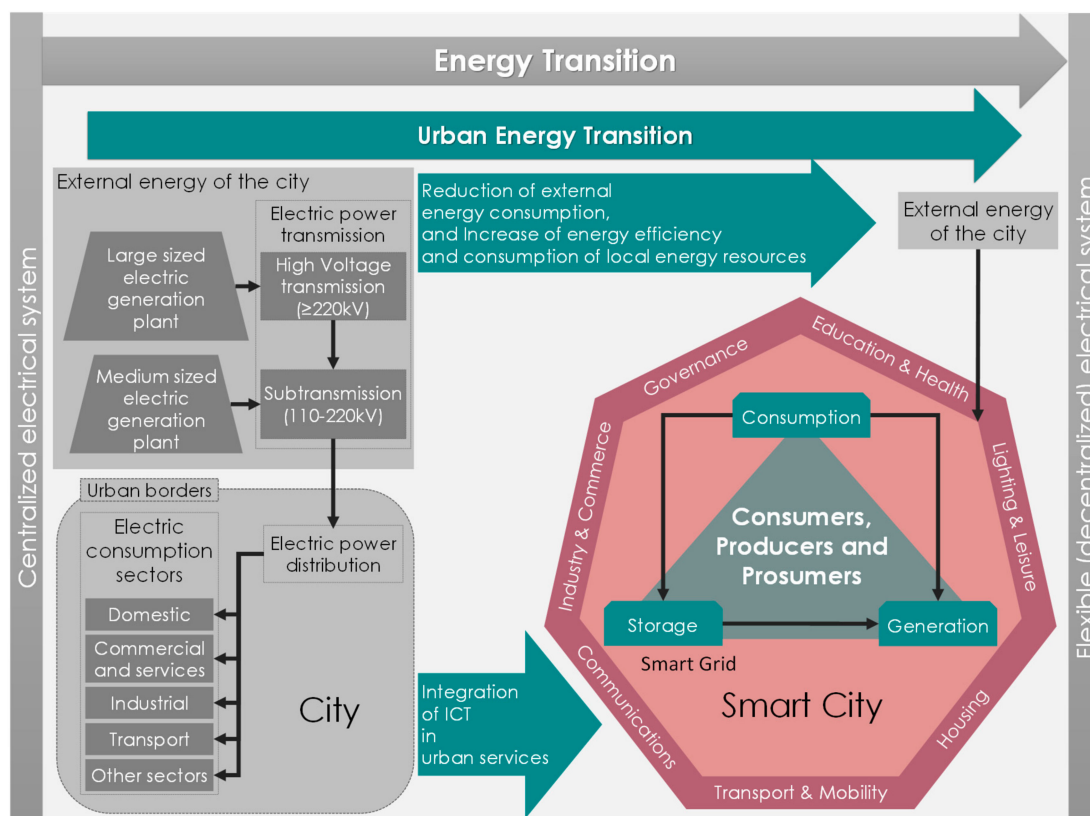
Energy Transition

Urban Energy Transition

Centralized electrical system

External energy of the city

Large sized electric generation plant

Medium sized electric generation plant

Electric power transmission

High Voltage transmission (≥220kV)

Subtransmission (110-220kV)

Reduction of external energy consumption, and Increase of energy efficiency and consumption of local energy resources

External energy of the city

Flexible (decentralized) electrical system

Urban borders

Electric consumption sectors

Domestic

Commercial and services

Industrial

Transport

Other sectors

Electric power distribution

City

Integration of ICT in urban services

Governance

Education & Health

Lighting & Leisure

Industry & Commerce

Consumption

Consumers, Producers and Prosumers

Storage

Generation

Smart Grid

Smart City

Communications

Housing

Transport & Mobility